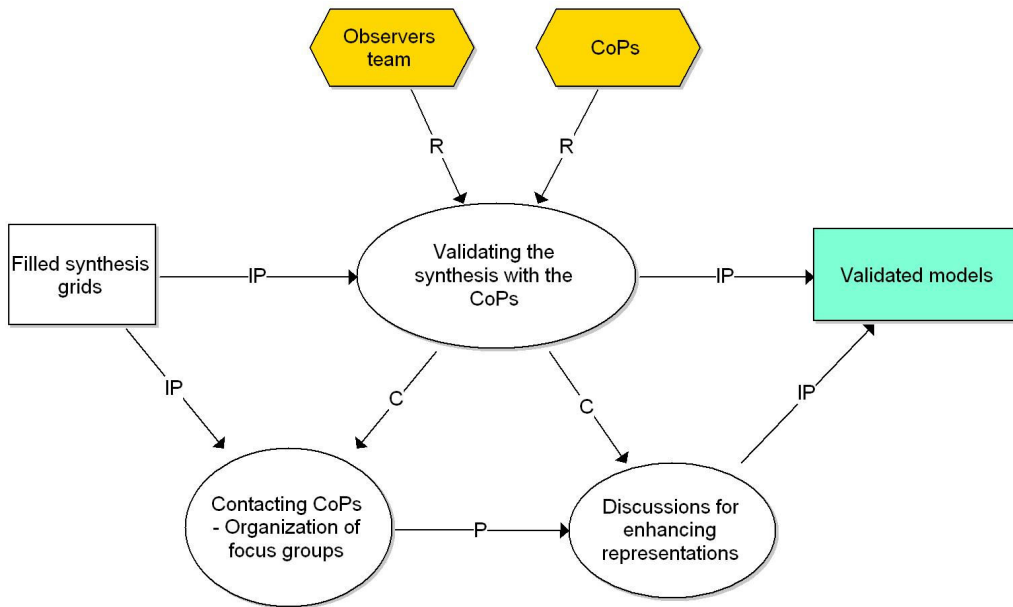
Observers team

CoPs

R

R

Filled synthesis grids

IP

Validating the synthesis with the CoPs

IP

Validated models

IP

C

C

IP

Contacting CoPs - Organization of focus groups

P

Discussions for enhancing representations